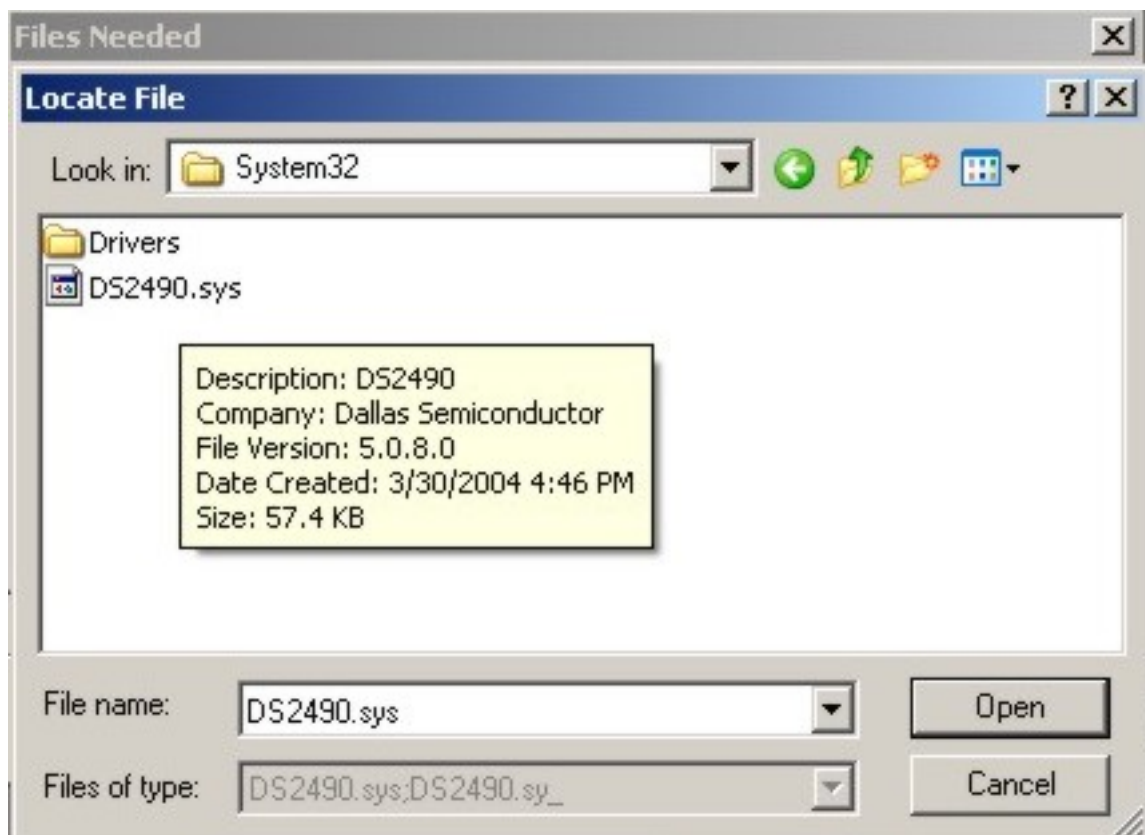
Files Needed

Locate File

?

Look in: System32

Drivers
DS2490.sys

Description: DS2490
Company: Dallas Semiconductor
File Version: 5.0.8.0
Date Created: 3/30/2004 4:46 PM
Size: 57.4 KB

File name: DS2490.sys

Open

Files of type: DS2490.sys;DS2490.sy_

Cancel